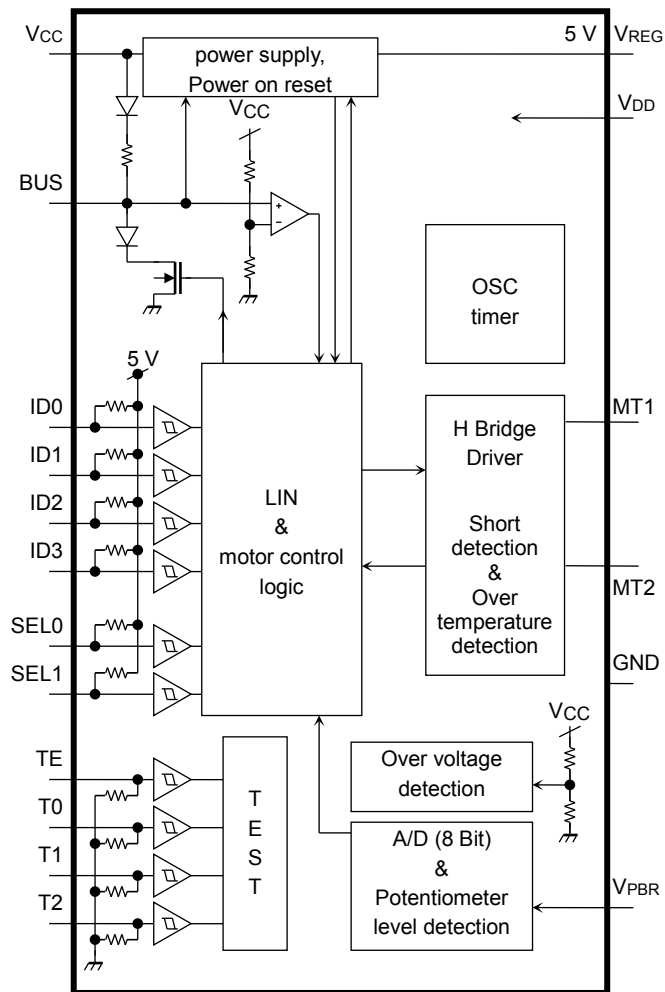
$V_{CC}$

power supply, Power on reset

5 V $V_{REG}$

$V_{DD}$

$V_{CC}$

BUS

+

-

OSC timer

5 V

ID0

ID1

ID2

ID3

SEL0

SEL1

LIN & motor control logic

H Bridge Driver

Short detection & Over temperature detection

MT1

MT2

GND

$V_{CC}$

TE

T0

T1

T2

T E S T

Over voltage detection

A/D (8 Bit) & Potentiometer level detection

$V_{PBR}$